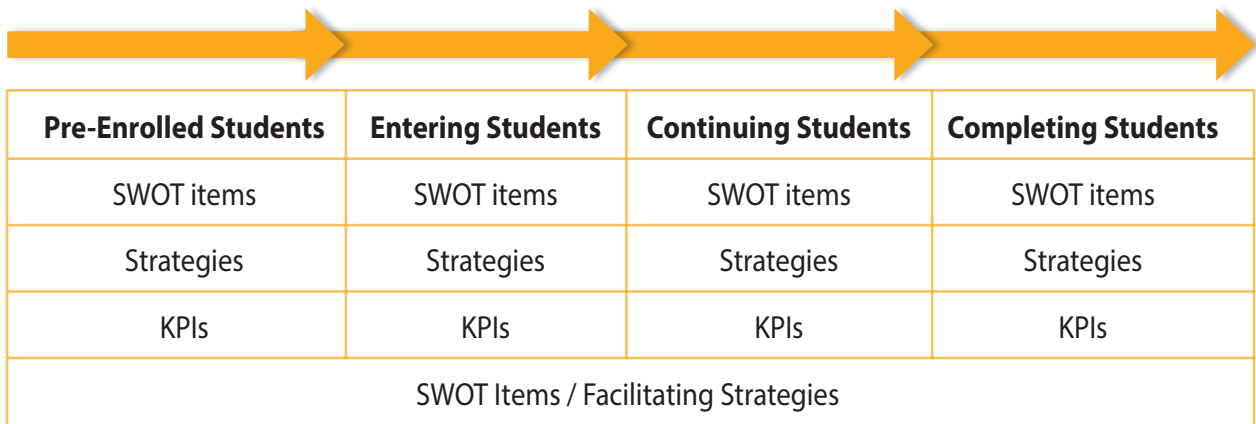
| Pre-Enrolled Students | Entering Students | Continuing Students | Completing Students |
|---|---|---|---|
| SWOT items | SWOT items | SWOT items | SWOT items |
| Strategies | Strategies | Strategies | Strategies |
| KPIs | KPIs | KPIs | KPIs |
| SWOT Items / Facilitating Strategies | | | |